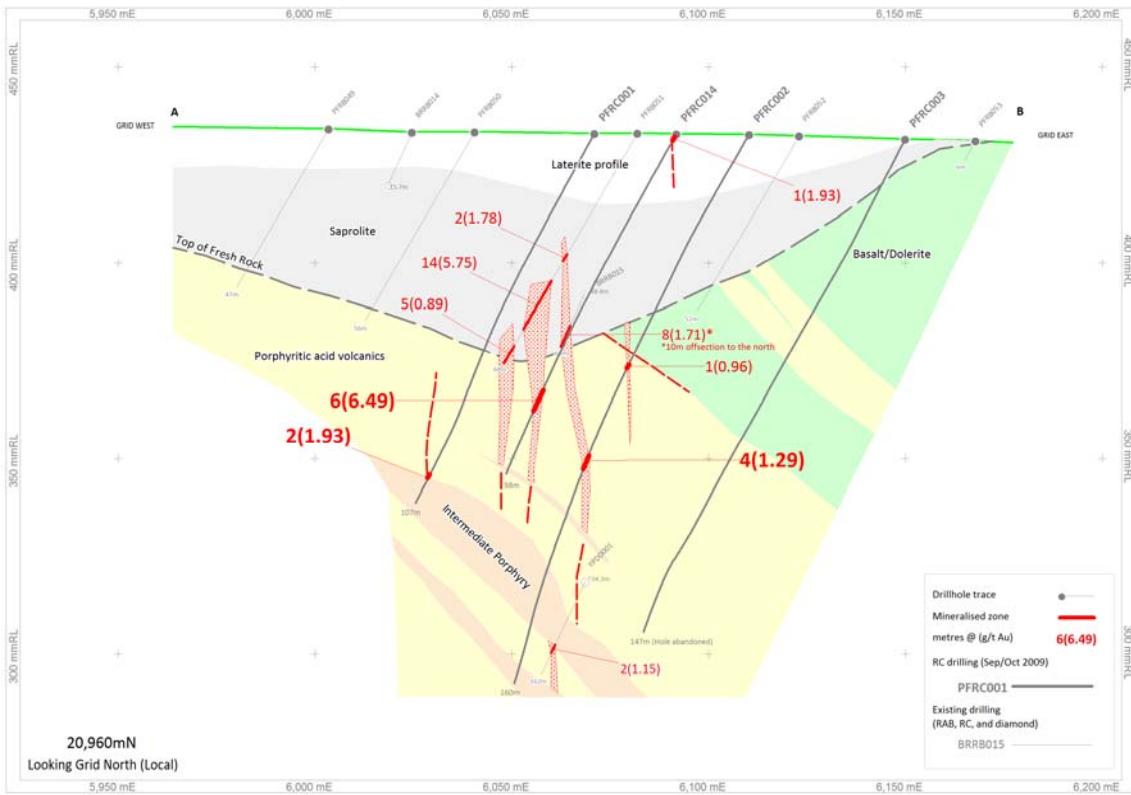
5,950 mE
6,000 mE
6,050 mE
6,100 mE
6,150 mE
6,200 mE

450 mmRL
400 mmRL
350 mmRL
300 mmRL

450 mmRL
400 mmRL
350 mmRL
300 mmRL

A
B
GRID WEST
GRID EAST

PFRB049
BRRB014
PFRB050
PFRC001
PFRB051
PFRC014
PFRC002
PFRB052
PFRC003
PFRB053

Laterite profile
1(1.93)
2(1.78)
Saprolite
Top of Fresh Rock
14(5.75)
BRRB015
Basalt/Dolerite
5(0.89)
8(1.71)*
*10m offsection to the north
Porphyritic acid volcanics
1(0.96)
6(6.49)
2(1.93)
4(1.29)
88m
107m
Intermediate Porphyry
EPC0001
134.3m
147m (Hole abandoned)
2(1.15)
160m

15.7m
47m
56m
52m

Drillhole trace
Mineralised zone
metres @ (g/t Au)
6(6.49)
RC drilling (Sep/Oct 2009)
PFRC001
Existing drilling (RAB, RC, and diamond)
BRRB015

20,960mN
Looking Grid North (Local)

5,950 mE
6,000 mE
6,050 mE
6,100 mE
6,150 mE
6,200 mE